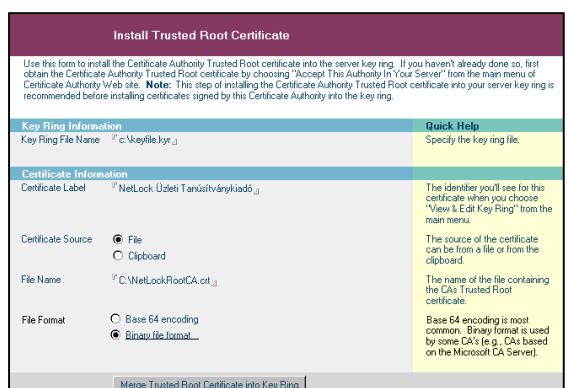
Install Trusted Root Certificate

Use this form to install the Certificate Authority Trusted Root certificate into the server key ring. If you haven't already done so, first obtain the Certificate Authority Trusted Root certificate by choosing "Accept This Authority In Your Server" from the main menu of Certificate Authority Web site. **Note:** This step of installing the Certificate Authority Trusted Root certificate into your server key ring is recommended before installing certificates signed by this Certificate Authority into the key ring.

Key Ring Information

Quick Help

Key Ring File Name c:\keyfile.kyr

Specify the key ring file.

Certificate Information

Certificate Label NetLock Üzleti Tanúsítványkiadó

The identifier you'll see for this certificate when you choose "View & Edit Key Ring" from the main menu.

Certificate Source File Clipboard

The source of the certificate can be from a file or from the clipboard.

File Name C:\NetLockRootCA.crt

The name of the file containing the CAs Trusted Root certificate.

File Format Base 64 encoding Binary file format

Base 64 encoding is most common. Binary format is used by some CA's (e.g., CAs based on the Microsoft CA Server).

Merge Trusted Root Certificate into Key Ring